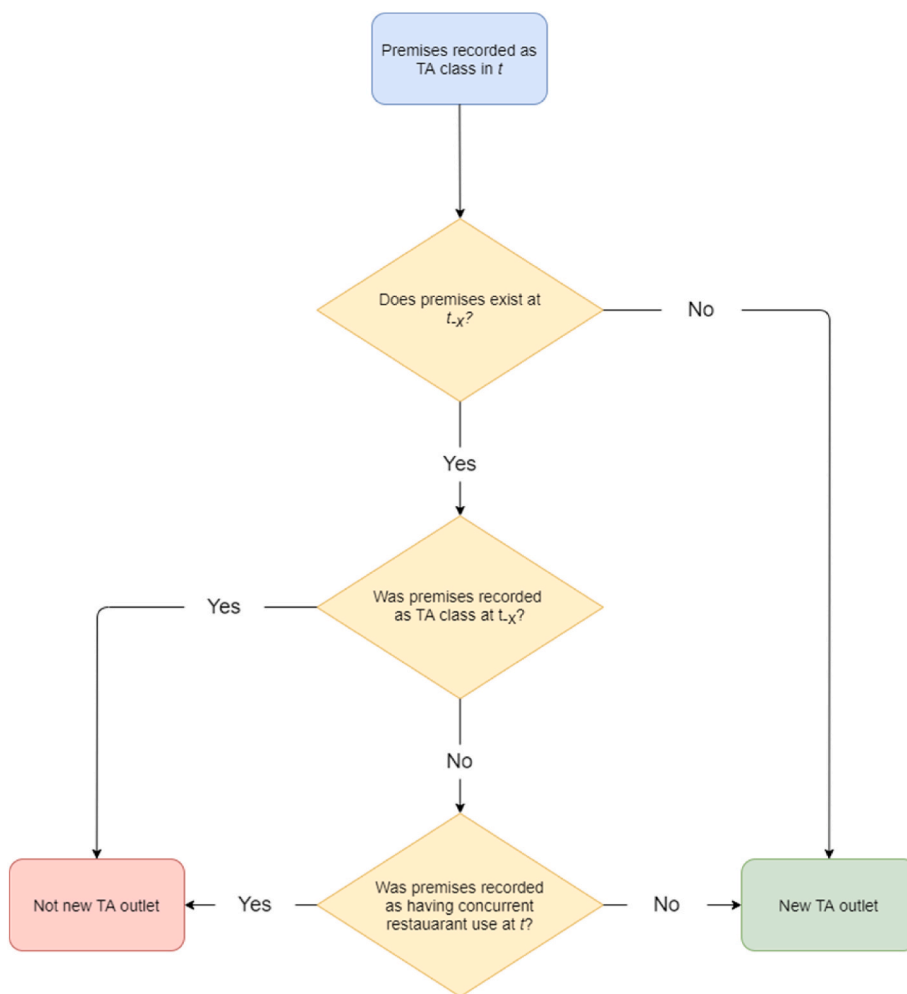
Premises recorded as TA class in $t$

Does premises exist at $t_{-X}$?

No

Yes

Was premises recorded as TA class at $t_{-X}$?

Yes

No

Not new TA outlet

Yes

Was premises recorded as having concurrent restauarant use at $t$?

No

New TA outlet